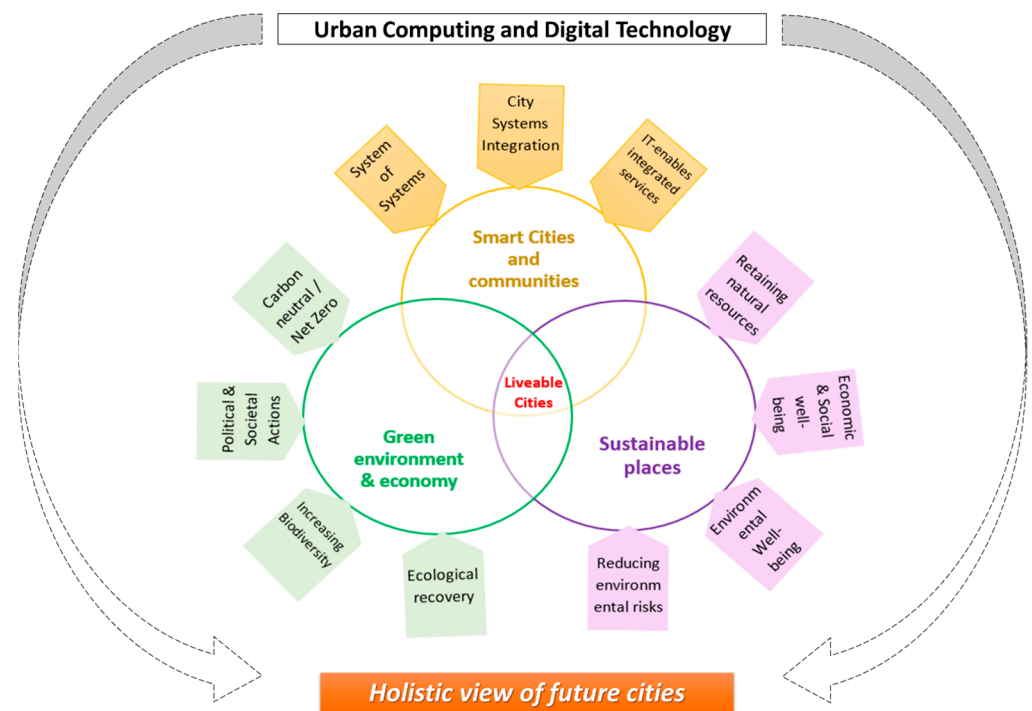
Urban Computing and Digital Technology

System of Systems

City Systems Integration

IT-enables integrated services

Smart Cities and communities

Carbon neutral / Net Zero

Retaining natural resources

Liveable Cities

Political & Societal Actions

Economic & Social well-being

Green environment & economy

Sustainable places

Increasing Biodiversity

Environm ental Well-being

Ecological recovery

Reducing environm ental risks

Holistic view of future cities